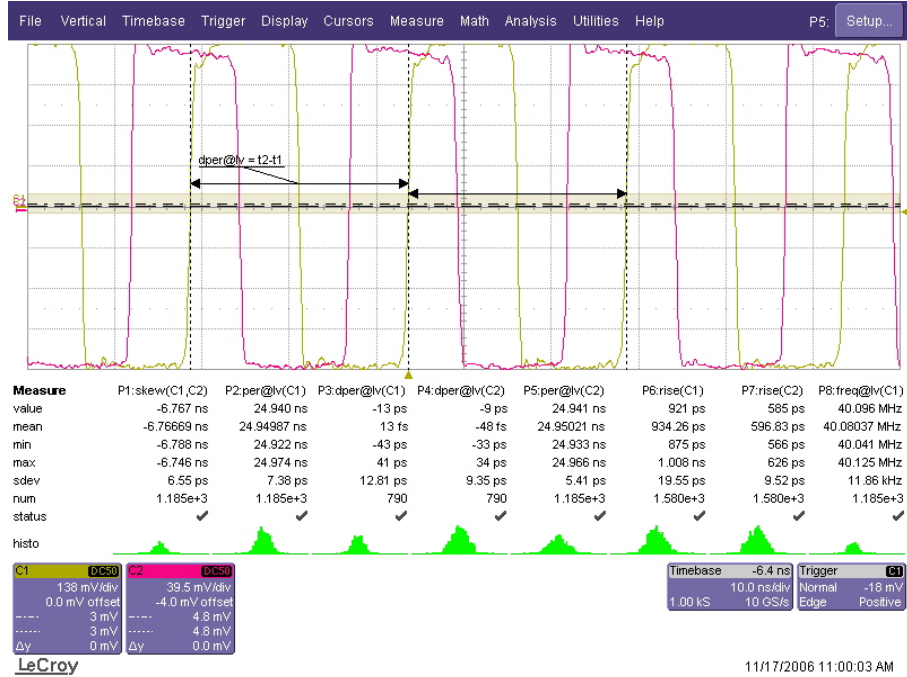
File Vertical Timebase Trigger Display Cursors Measure Math Analysis Utilities Help P5: Setup...

dper@lv = t2-t1

C2

| Measure | P1:skew(C1,C2) | P2:per@lv(C1) | P3:dper@lv(C1) | P4:dper@lv(C2) | P5:per@lv(C2) | P6:rise(C1) | P7:rise(C2) | P8:freq@lv(C1) |
|---|---|---|---|---|---|---|---|---|
| value | -6.767 ns | 24.940 ns | -13 ps | -9 ps | 24.941 ns | 921 ps | 585 ps | 40.096 MHz |
| mean | -6.76669 ns | 24.94987 ns | 13 fs | -48 fs | 24.95021 ns | 934.26 ps | 596.83 ps | 40.08037 MHz |
| min | -6.788 ns | 24.922 ns | -43 ps | -33 ps | 24.933 ns | 875 ps | 566 ps | 40.041 MHz |
| max | -6.746 ns | 24.974 ns | 41 ps | 34 ps | 24.966 ns | 1.008 ns | 626 ps | 40.125 MHz |
| sdev | 6.55 ps | 7.38 ps | 12.81 ps | 9.35 ps | 5.41 ps | 19.55 ps | 9.52 ps | 11.86 kHz |
| num | 1.185e+3 | 1.185e+3 | 790 | 790 | 1.185e+3 | 1.580e+3 | 1.580e+3 | 1.185e+3 |
| status | ✔ | ✔ | ✔ | ✔ | ✔ | ✔ | ✔ | ✔ |
| histo | | | | | | | | |

C1 DC50
138 mV/div
0.0 mV offset
3 mV
3 mV
Δy 0 mV

C2 DC50
39.5 mV/div
-4.0 mV offset
4.8 mV
4.8 mV
Δy 0.0 mV

Timebase -6.4 ns
10.0 ns/div
1.00 kS 10 GS/s

Trigger C1
Normal -18 mV
Edge Positive

LeCroy

11/17/2006 11:00:03 AM